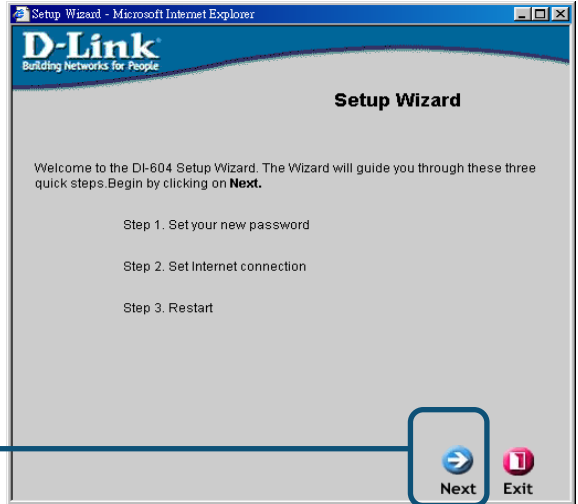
Setup Wizard - Microsoft Internet Explorer

D-Link
Building Networks for People

Setup Wizard

Welcome to the DI-604 Setup Wizard. The Wizard will guide you through these three quick steps.Begin by clicking on **Next.**

Step 1. Set your new password

Step 2. Set Internet connection

Step 3. Restart

Next Exit